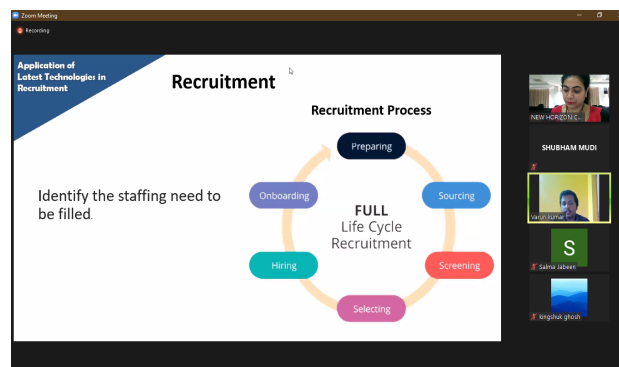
Zoom Meeting

Recording

Application of Latest Technologies in Recruitment

Recruitment

Recruitment Process

Identify the staffing need to be filled.

Preparing

Sourcing

Screening

Selecting

Hiring

Onboarding

FULL
Life Cycle
Recruitment

NEW HORIZON C...

SHUBHAM MUDI

Varun Kumar

S

Salma Jabeen

kingshuk ghosh